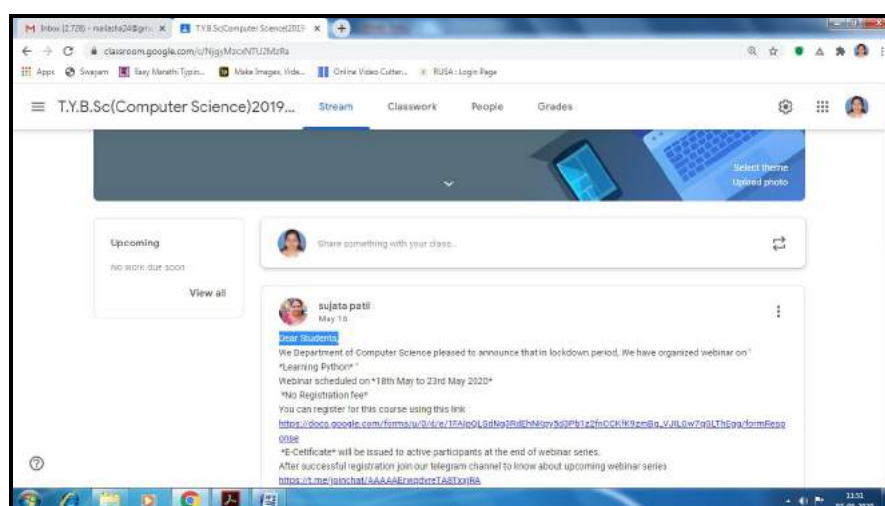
M Inbox (2,728) - nailasha24@gm x | T.Y.B.Sc(Computer Science)2019 x | +

classroom.google.com/c/NjgyMzciNTU2MzRa

Apps | Swayam | Easy Marathi Typin... | Make Images, Vide... | Online Video Cutter... | RUSA : Login Page

≡ T.Y.B.Sc(Computer Science)2019... Stream Classwork People Grades

Select theme
Upload photo

Upcoming
No work due soon
View all

Share something with your class...

sujata patil
May 16

Dear Students,
We Department of Computer Science pleased to announce that in lockdown period, We have organized webinar on "
*Learning Python* "
Webinar scheduled on *18th May to 23rd May 2020*
*No Registration fee*
You can register for this course using this link :
https://docs.google.com/forms/u/0/d/e/1FAIpQLSdNg3RdEhNGoy5d3Pb1z2fnCCKfK9zmBg_VJIL0w7q0LThEgg/formResponse
*E-Cetificate* will be issued to active participants at the end of webinar series.
After successful registration join our telegram channel to know about upcoming webinar series
https://t.me/joinchat/AAAAAErnqdvreTA8TxxjRA

11:51